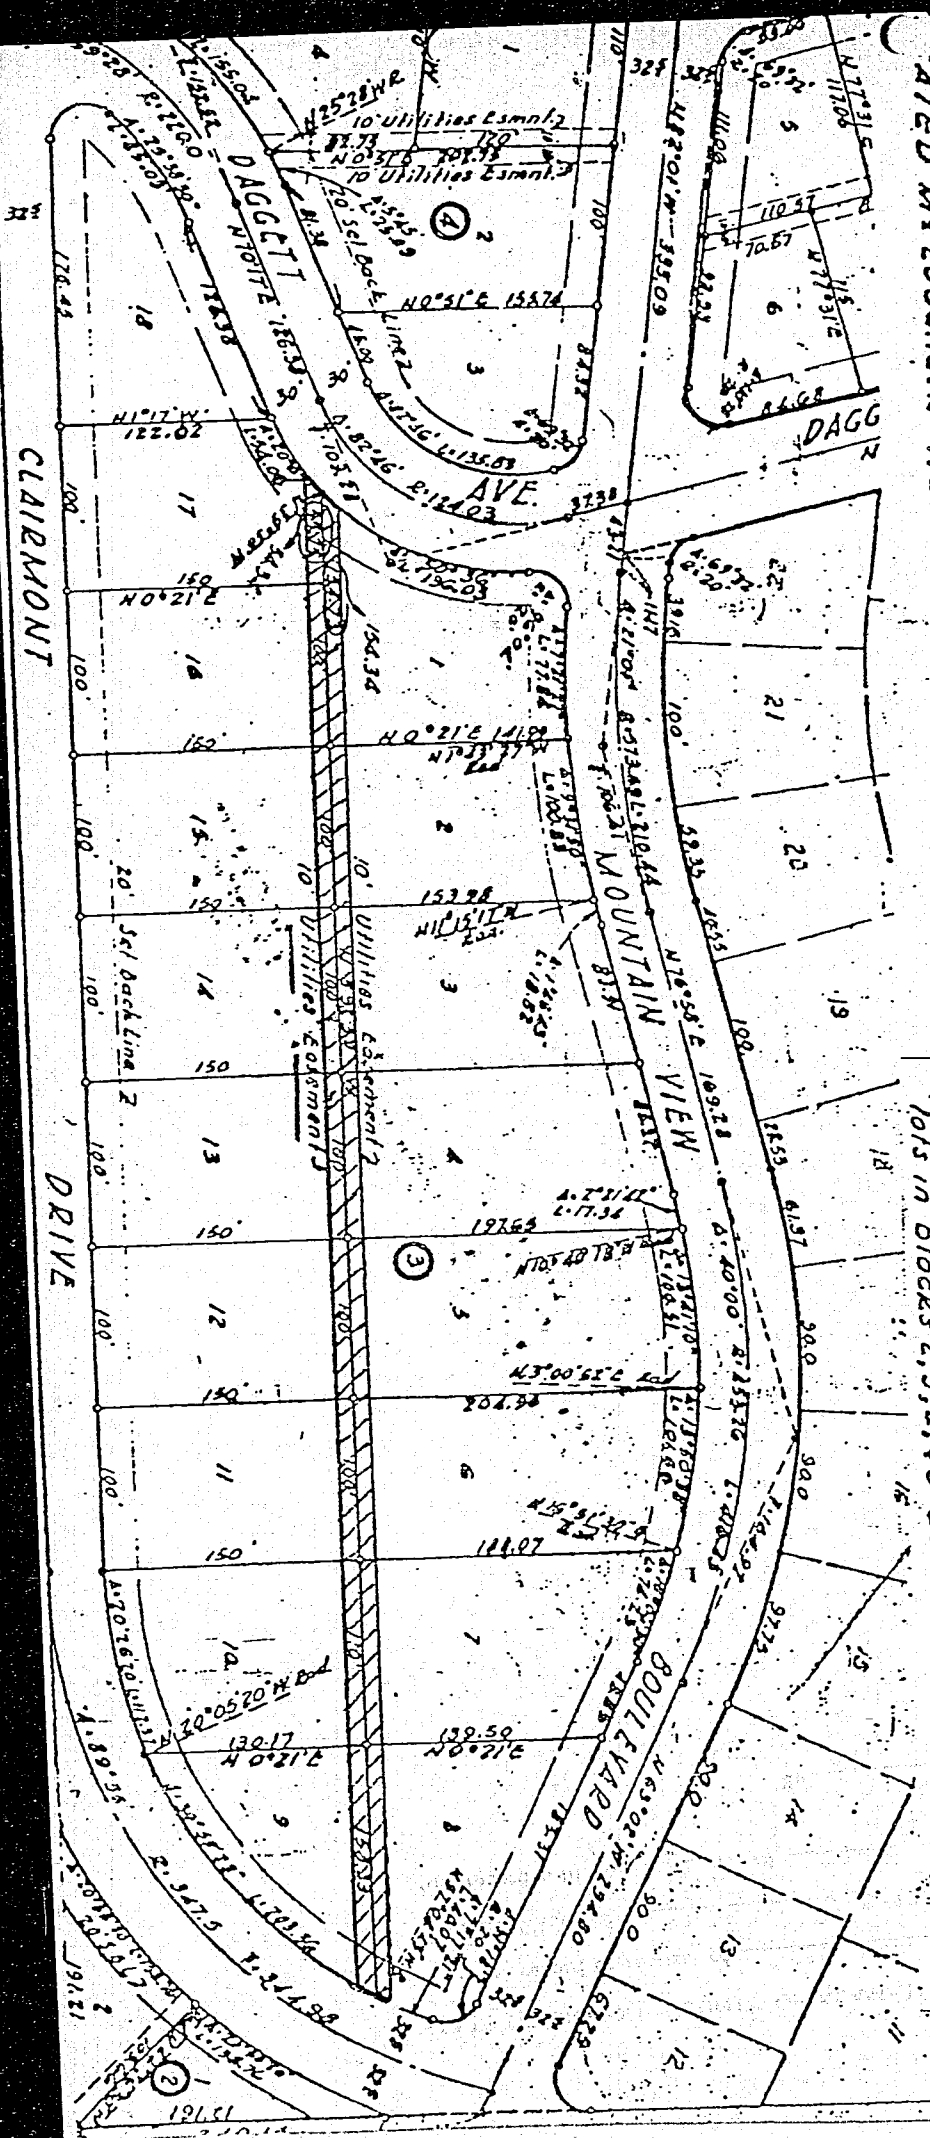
DAGGETT AVE.

MOUNTAIN VIEW BOULEVARD

CLAIRMONT DRIVE

DAGG

10' Utilities Esmnt.
10' Utilities Esmnt.
20' Sct Back Line
N25°28'W R
N0°31'E 208.73
N0°51'E 155.74
N70°11'E 186.38
Δ 82°46' R 124.03
N1°17'W 122.02
N0°21'E
N0°21'E 141.92
150
150
150
150
150
150
150
100
100
100
100
100
100
100
176.45
153.98
197.65
206.94
188.07
139.50
130.17
N0°21'E
N0°21'E
20' Sct Back Line
10' Utilities Easement
10' Utilities Easement
N70°55'E 169.78
N3°00'E
N30°05'20"W
R 347.5
191.51
325
325
325
325
3238

④
③
②

1
2
3
4
5
6
7
8
9
10
11
12
13
14
15
16
17
18

1
2
3
4
5
6
7
8
9
10
11
12
13
14
15
16
17
18
19
20
21

Lots in Blocks